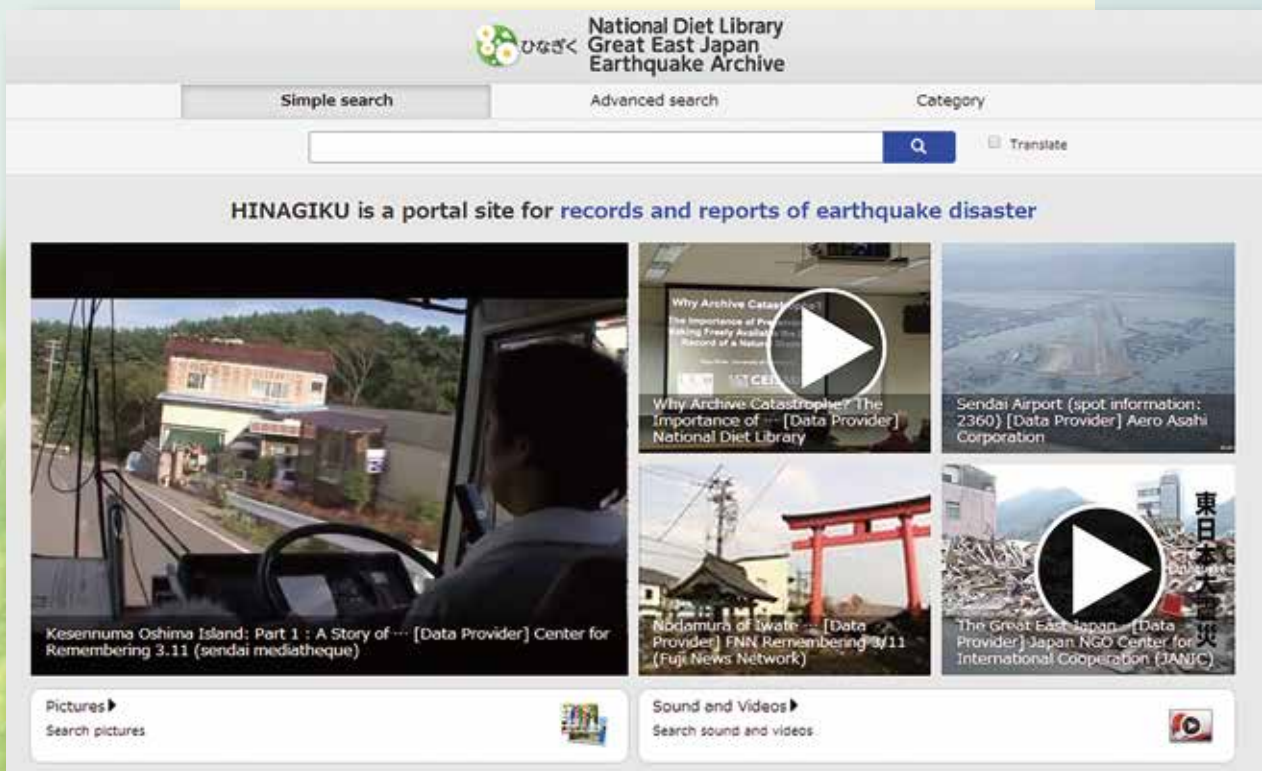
ひなぎく National Diet Library Great East Japan Earthquake Archive

Simple search

Advanced search

Category

Translate

HINAGIKU is a portal site for records and reports of earthquake disaster

Kesennuma Oshima Island: Part 1 : A Story of … [Data Provider] Center for Remembering 3.11 (sendai mediatheque)

Why Archive Catastrophe? The Importance of … [Data Provider] National Diet Library

Sendai Airport (spot information: 2360) [Data Provider] Aero Asahi Corporation

Nodamura of Iwate … [Data Provider] FNN Remembering 3/11 (Fuji News Network)

東日本大震災

The Great East Japan … [Data Provider] Japan NGO Center for International Cooperation (JANIC)

Pictures ▶
Search pictures

Sound and Videos ▶
Search sound and videos